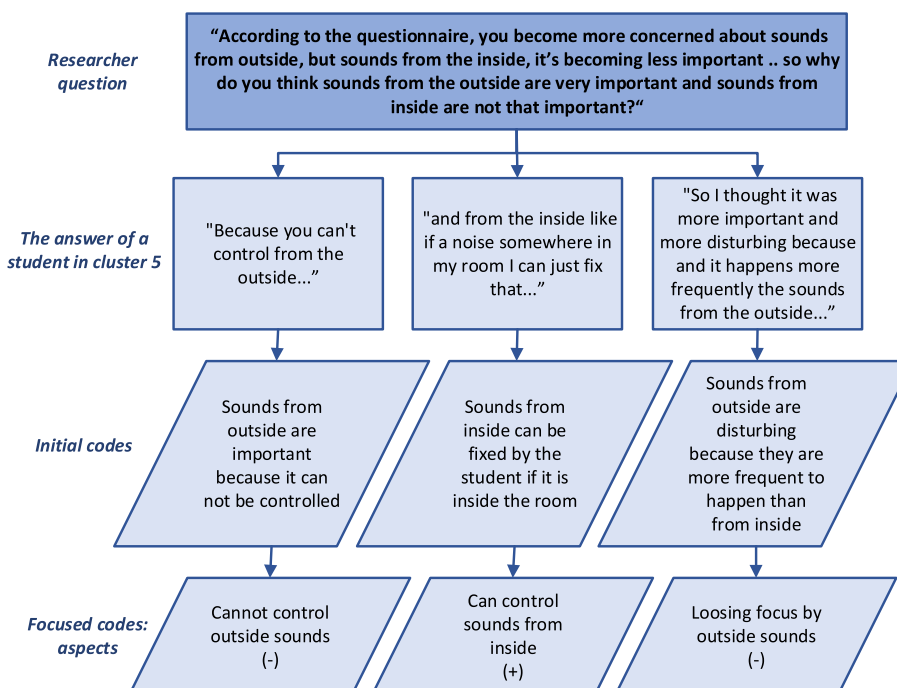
Researcher question

“According to the questionnaire, you become more concerned about sounds from outside, but sounds from the inside, it’s becoming less important .. so why do you think sounds from the outside are very important and sounds from inside are not that important?“

The answer of a student in cluster 5

"Because you can't control from the outside...”

"and from the inside like if a noise somewhere in my room I can just fix that...”

"So I thought it was more important and more disturbing because and it happens more frequently the sounds from the outside...”

Initial codes

Sounds from outside are important because it can not be controlled

Sounds from inside can be fixed by the student if it is inside the room

Sounds from outside are disturbing because they are more frequent to happen than from inside

Focused codes: aspects

Cannot control outside sounds (-)

Can control sounds from inside (+)

Loosing focus by outside sounds (-)